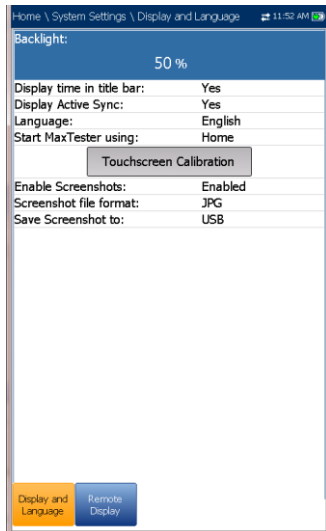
Home \ System Settings \ Display and Language 11:52 AM

Backlight:

50 %

| | |
|---|---|
| Display time in title bar: | Yes |
| Display Active Sync: | Yes |
| Language: | English |
| Start MaxTester using: | Home |

Touchscreen Calibration

| | |
|---|---|
| Enable Screenshots: | Enabled |
| Screenshot file format: | JPG |
| Save Screenshot to: | USB |

Display and Language

Remote Display